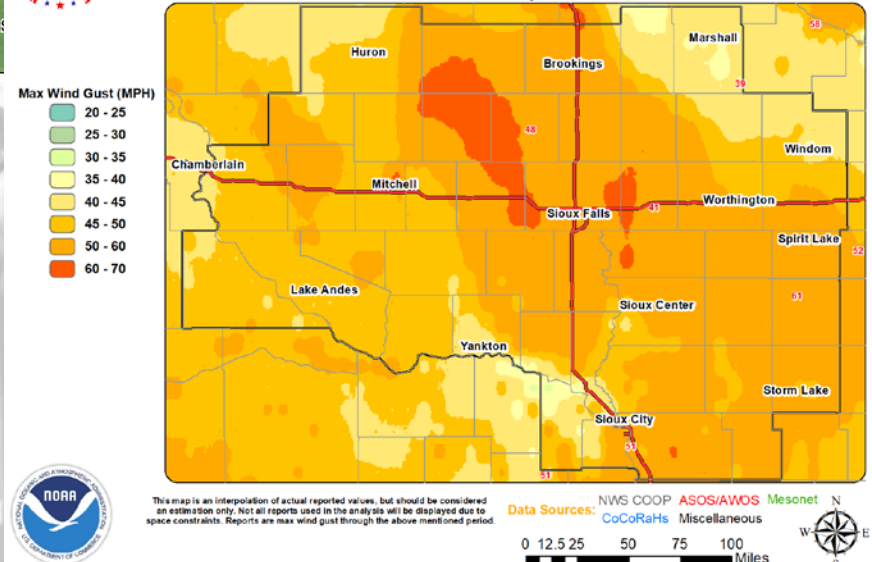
Max Wind Gust (MPH)
20 - 25
25 - 30
30 - 35
35 - 40
40 - 45
45 - 50
50 - 60
60 - 70

Huron
Brookings
Marshall
58
39
48
Chamberlain
Mitchell
Windom
Sioux Falls
41
Worthington
Spirit Lake
52
61
Lake Andes
Sioux Center
Yankton
Storm Lake
Sioux City
53
51

NOAA
NATIONAL OCEANIC AND ATMOSPHERIC ADMINISTRATION
U.S. DEPARTMENT OF COMMERCE

This map is an interpolation of actual reported values, but should be considered an estimation only. Not all reports used in the analysis will be displayed due to space constraints. Reports are max wind gust through the above mentioned period.

Data Sources: NWS COOP ASOS/AWOS Mesonet CoCoRaHs Miscellaneous

0 12.5 25 50 75 100 Miles

N W E